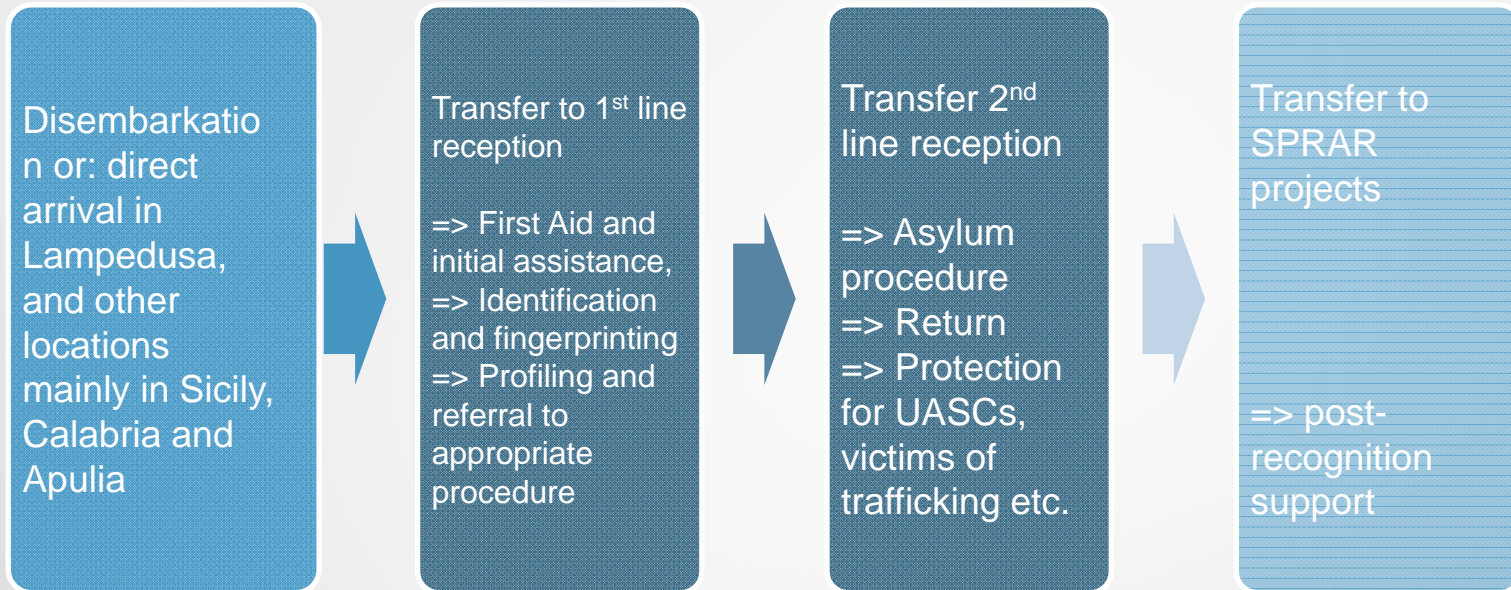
Disembarkation or: direct arrival in Lampedusa, and other locations mainly in Sicily, Calabria and Apulia

Transfer to 1$^{st}$ line reception

=> First Aid and initial assistance,
=> Identification and fingerprinting
=> Profiling and referral to appropriate procedure

Transfer 2$^{nd}$ line reception

=> Asylum procedure
=> Return
=> Protection for UASCs, victims of trafficking etc.

Transfer to SPRAR projects

=> post-recognition support